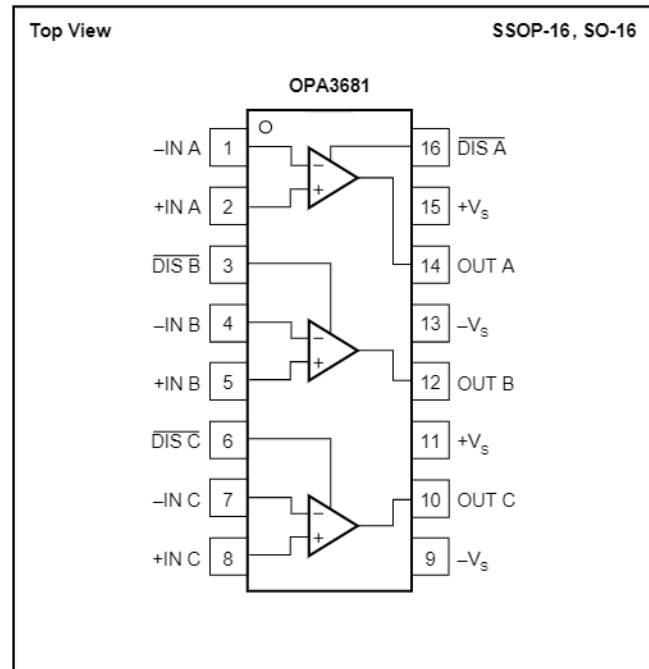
Top View

SSOP-16, SO-16

OPA3681

–IN A 1
+IN A 2
$\overline{DIS\ B}$ 3
–IN B 4
+IN B 5
$\overline{DIS\ C}$ 6
–IN C 7
+IN C 8

16 $\overline{DIS\ A}$
15 $+V_S$
14 OUT A
13 $-V_S$
12 OUT B
11 $+V_S$
10 OUT C
9 $-V_S$

–
+
–
+
–
+